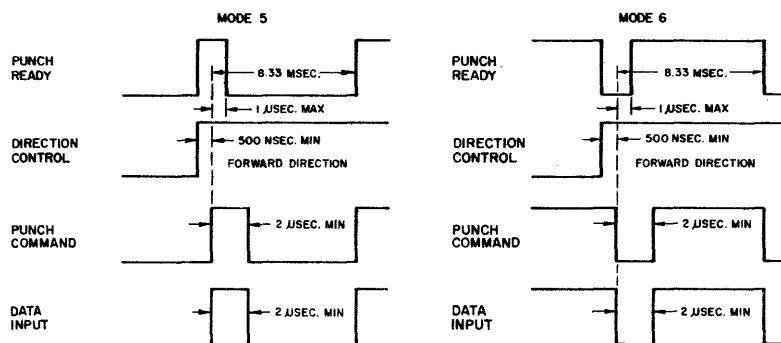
MODE 5

PUNCH READY

8.33 MSEC.

1 μSEC. MAX

DIRECTION CONTROL

500 NSEC. MIN

FORWARD DIRECTION

PUNCH COMMAND

2 μSEC. MIN

DATA INPUT

2 μSEC. MIN

MODE 6

PUNCH READY

8.33 MSEC.

1 μSEC. MAX

DIRECTION CONTROL

500 NSEC. MIN

FORWARD DIRECTION

PUNCH COMMAND

2 μSEC. MIN

DATA INPUT

2 μSEC. MIN